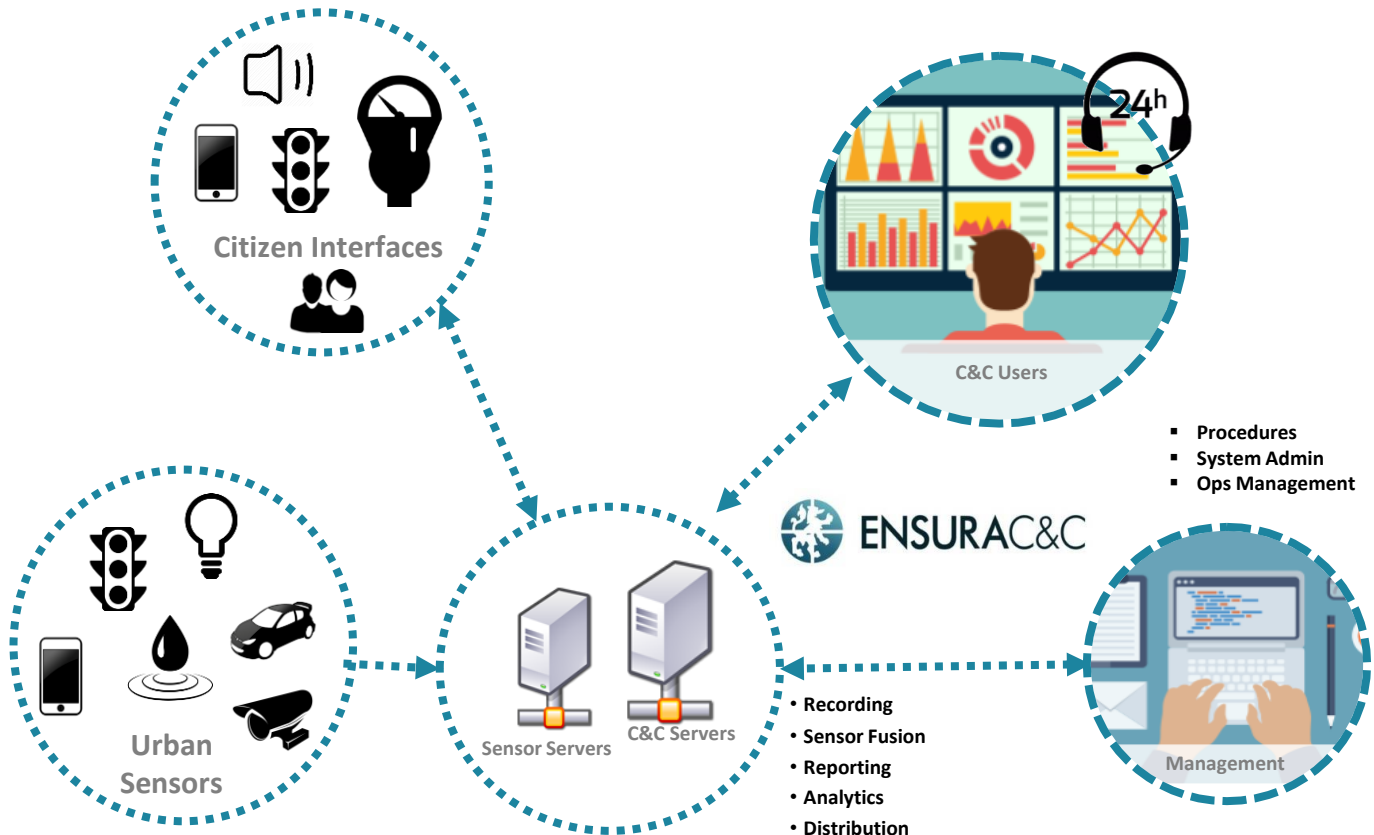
Citizen Interfaces

24h

C&C Users

▪ Procedures
▪ System Admin
▪ Ops Management

ENSURAC&C

Urban Sensors

Sensor Servers

C&C Servers

Management

• Recording
• Sensor Fusion
• Reporting
• Analytics
• Distribution